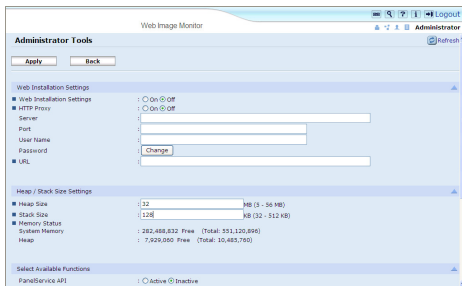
Web Image Monitor

Logout

Administrator

Administrator Tools

Refresh

Apply Back

Web Installation Settings

Web Installation Settings : On Off

HTTP Proxy : On Off

Server :

Port :

User Name :

Password : Change

URL :

Heap / Stack Size Settings

Heap Size : 32 MB (3 - 56 MB)

Stack Size : 128 KB (32 - 512 KB)

Memory Status

System Memory : 282,488,832 Free (Total: 351,120,896)

Heap : 7,929,060 Free (Total: 10,485,760)

Select Available Functions

PanelService API : Active Inactive